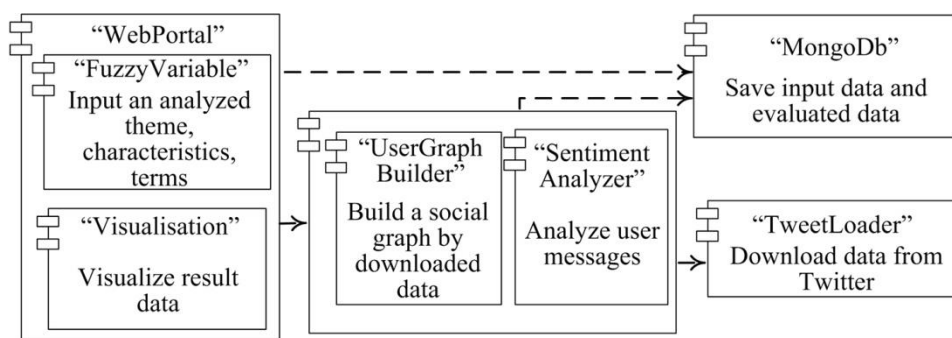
“WebPortal”

“FuzzyVariable”

Input an analyzed theme, characteristics, terms

“Visualisation”

Visualize result data

“UserGraph Builder”

Build a social graph by downloaded data

“Sentiment Analyzer”

Analyze user messages

“MongoDb”

Save input data and evaluated data

“TweetLoader”

Download data from Twitter